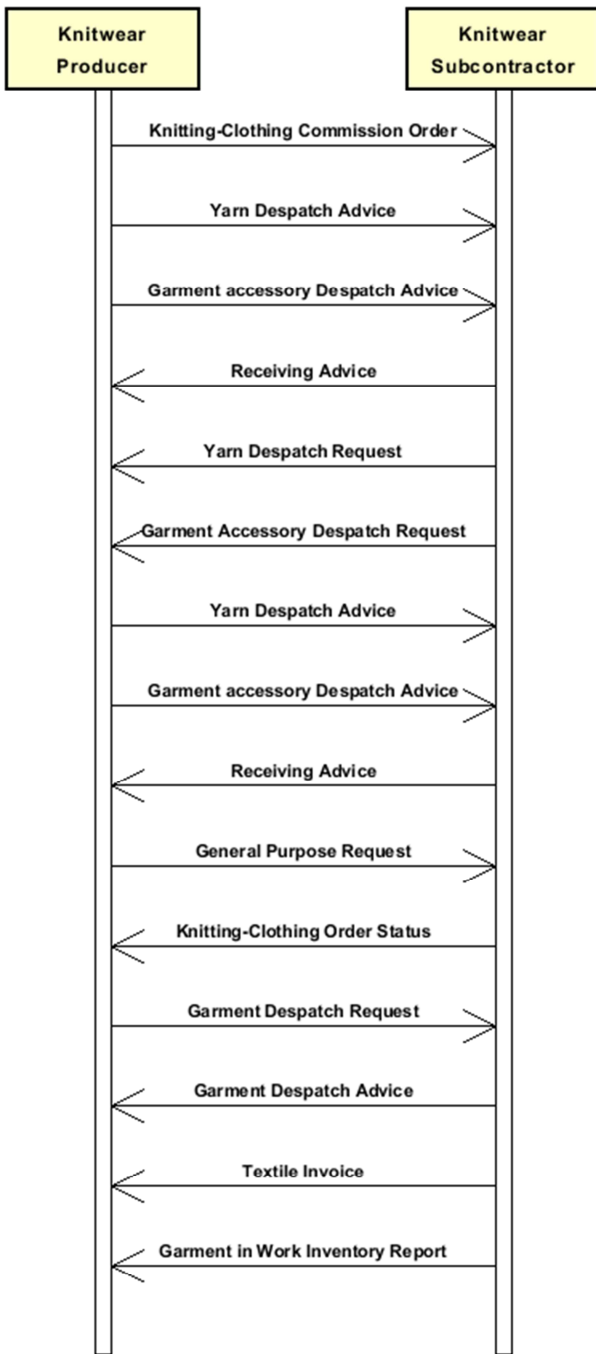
Knitwear Producer

Knitwear Subcontractor

Knitting-Clothing Commission Order

Yarn Despatch Advice

Garment accessory Despatch Advice

Receiving Advice

Yarn Despatch Request

Garment Accessory Despatch Request

Yarn Despatch Advice

Garment accessory Despatch Advice

Receiving Advice

General Purpose Request

Knitting-Clothing Order Status

Garment Despatch Request

Garment Despatch Advice

Textile Invoice

Garment in Work Inventory Report